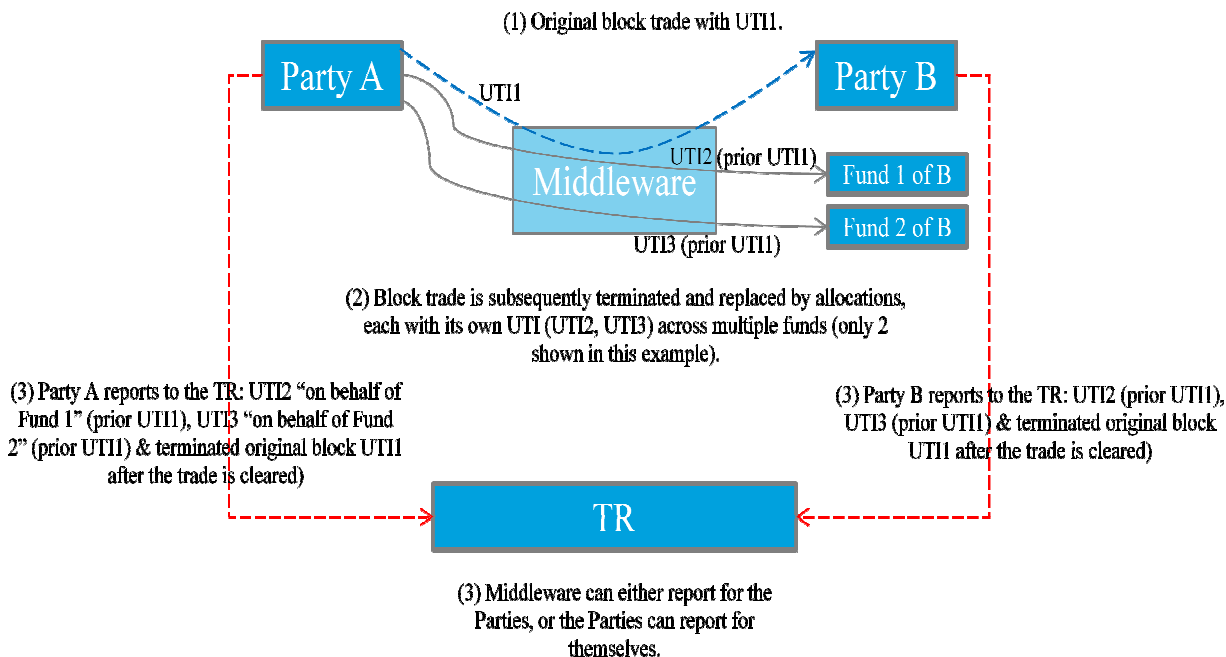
(1) Original block trade with UTI1.

Party A

Party B

UTI1

Middleware

UTI2 (prior UTI1)

Fund 1 of B

Fund 2 of B

UTI3 (prior UTI1)

(2) Block trade is subsequently terminated and replaced by allocations, each with its own UTI (UTI2, UTI3) across multiple funds (only 2 shown in this example).

(3) Party A reports to the TR: UTI2 "on behalf of Fund 1" (prior UTI1), UTI3 "on behalf of Fund 2" (prior UTI1) & terminated original block UTI1 after the trade is cleared)

(3) Party B reports to the TR: UTI2 (prior UTI1), UTI3 (prior UTI1) & terminated original block UTI1 after the trade is cleared)

TR

(3) Middleware can either report for the Parties, or the Parties can report for themselves.